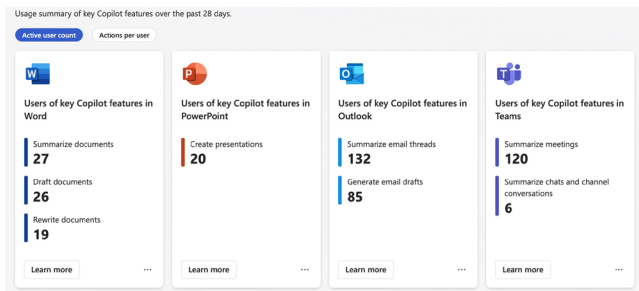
Usage summary of key Copilot features over the past 28 days.

Active user count

Actions per user

Users of key Copilot features in Word

Summarize documents
27

Draft documents
26

Rewrite documents
19

Learn more

...

Users of key Copilot features in PowerPoint

Create presentations
20

Learn more

...

Users of key Copilot features in Outlook

Summarize email threads
132

Generate email drafts
85

Learn more

...

Users of key Copilot features in Teams

Summarize meetings
120

Summarize chats and channel conversations
6

Learn more

...